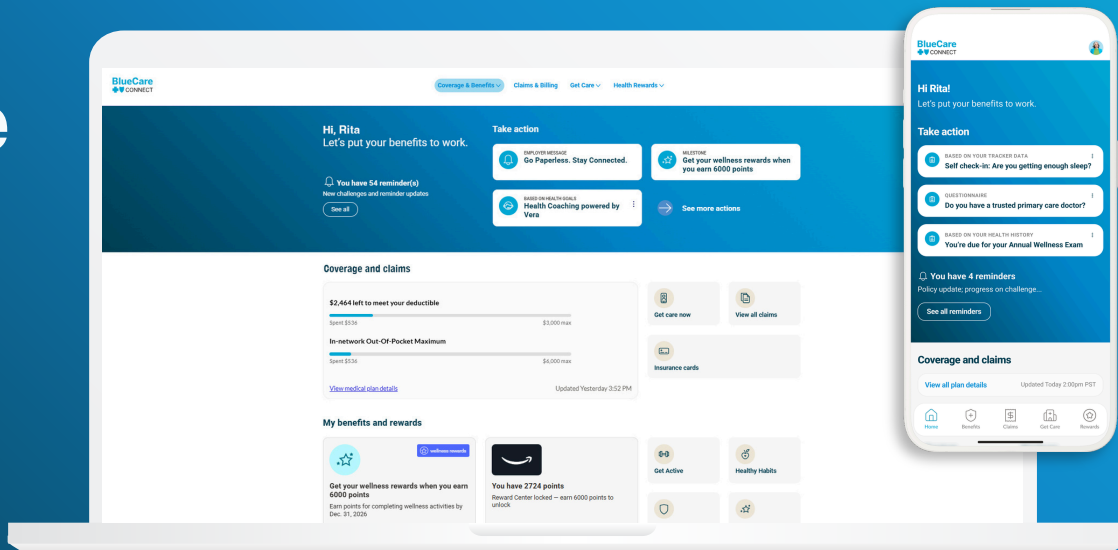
BlueCare CONNECT

Coverage & Benefits Claims & Billing Get Care Health Rewards

Hi, Rita
Let's put your benefits to work.

You have 54 reminder(s)
New challenges and reminder updates
See all

Take action

EMPLOYER MESSAGE
Go Paperless. Stay Connected.

MILESTONE
Get your wellness rewards when you earn 6000 points

BASED ON HEALTH GOALS
Health Coaching powered by Vera

See more actions

Coverage and claims

$2,464 left to meet your deductible
Spent $536 $3,000 max

In-network Out-Of-Pocket Maximum
Spent $536 $6,000 max

View medical plan details Updated Yesterday 3:52 PM

Get care now
View all claims
Insurance cards

My benefits and rewards

wellness rewards
Get your wellness rewards when you earn 6000 points
Earn points for completing wellness activities by Dec. 31, 2026

You have 2724 points
Reward Center locked — earn 6000 points to unlock

Get Active
Healthy Habits

BlueCare CONNECT

Hi Rita!
Let's put your benefits to work.

Take action

BASED ON YOUR TRACKER DATA
Self check-in: Are you getting enough sleep?

QUESTIONNAIRE
Do you have a trusted primary care doctor?

BASED ON YOUR HEALTH HISTORY
You're due for your Annual Wellness Exam

You have 4 reminders
Policy update; progress on challenge...
See all reminders

Coverage and claims

View all plan details Updated Today 2:00pm PST

Home Benefits Claims Get Care Rewards